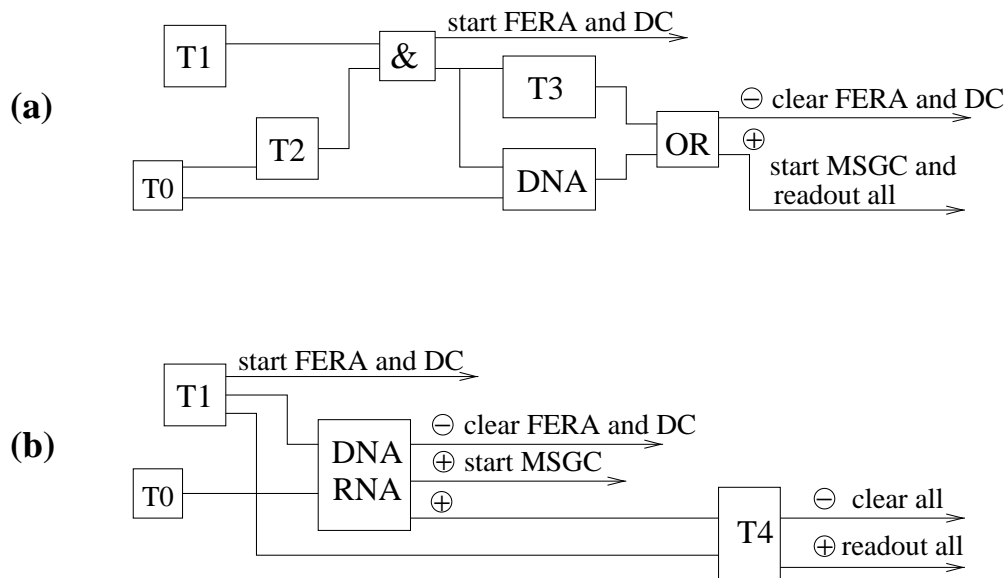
(a)

T1

&

start FERA and DC

T3

OR

$\ominus$ clear FERA and DC

$\oplus$

start MSGC and readout all

T2

T0

DNA

(b)

T1

start FERA and DC

DNA
RNA

$\ominus$ clear FERA and DC

$\oplus$ start MSGC

$\oplus$

T0

T4

$\ominus$ clear all

$\oplus$ readout all